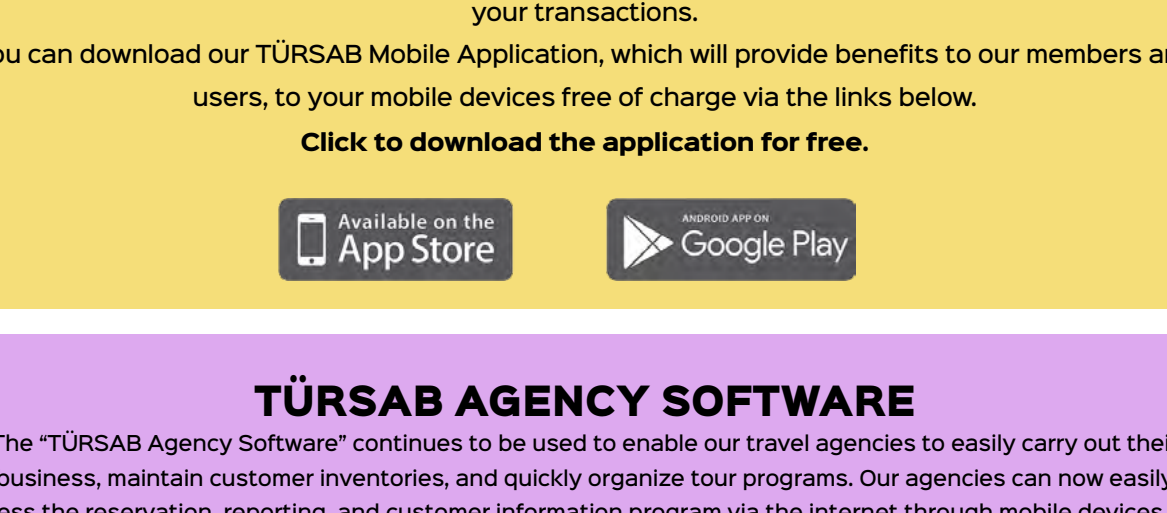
your transactions.

ou can download our TÜRSAB Mobile Application, which will provide benefits to our members ar users, to your mobile devices free of charge via the links below.

**Click to download the application for free.**

Available on the App Store

ANDROID APP ON Google Play

TÜRSAB AGENCY SOFTWARE

he "TÜRSAB Agency Software" continues to be used to enable our travel agencies to easily carry out thei business, maintain customer inventories, and quickly organize tour programs. Our agencies can now easily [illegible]